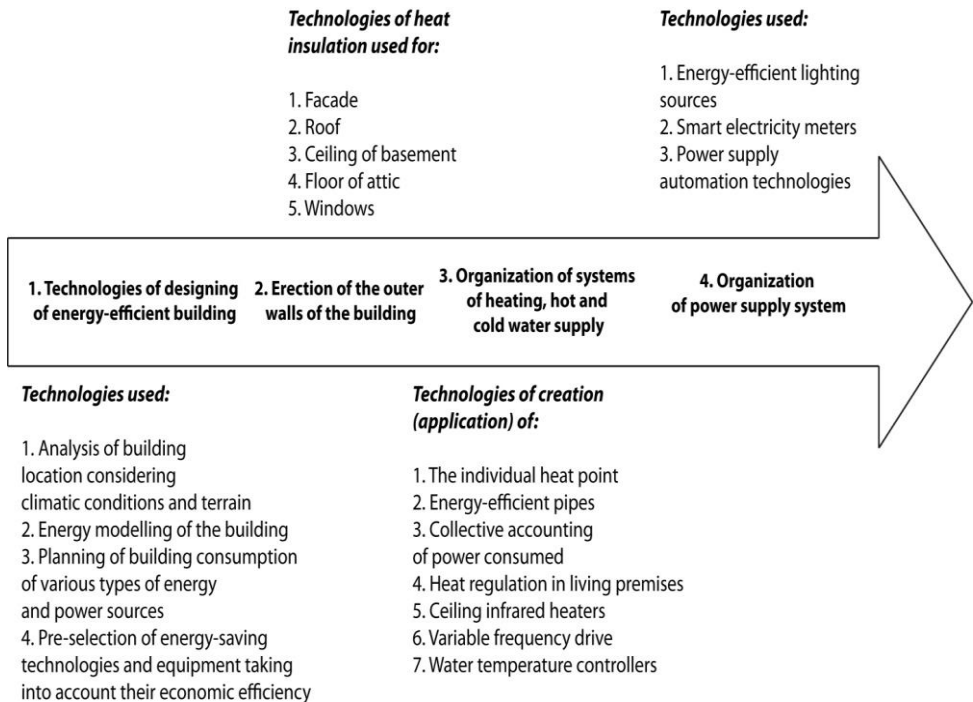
**Technologies of heat insulation used for:**

1. Facade
2. Roof
3. Ceiling of basement
4. Floor of attic
5. Windows

**Technologies used:**

1. Energy-efficient lighting sources
2. Smart electricity meters
3. Power supply automation technologies

**1. Technologies of designing of energy-efficient building**

**2. Erection of the outer walls of the building**

**3. Organization of systems of heating, hot and cold water supply**

**4. Organization of power supply system**

**Technologies used:**

1. Analysis of building location considering climatic conditions and terrain
2. Energy modelling of the building
3. Planning of building consumption of various types of energy and power sources
4. Pre-selection of energy-saving technologies and equipment taking into account their economic efficiency

**Technologies of creation (application) of:**

1. The individual heat point
2. Energy-efficient pipes
3. Collective accounting of power consumed
4. Heat regulation in living premises
5. Ceiling infrared heaters
6. Variable frequency drive
7. Water temperature controllers